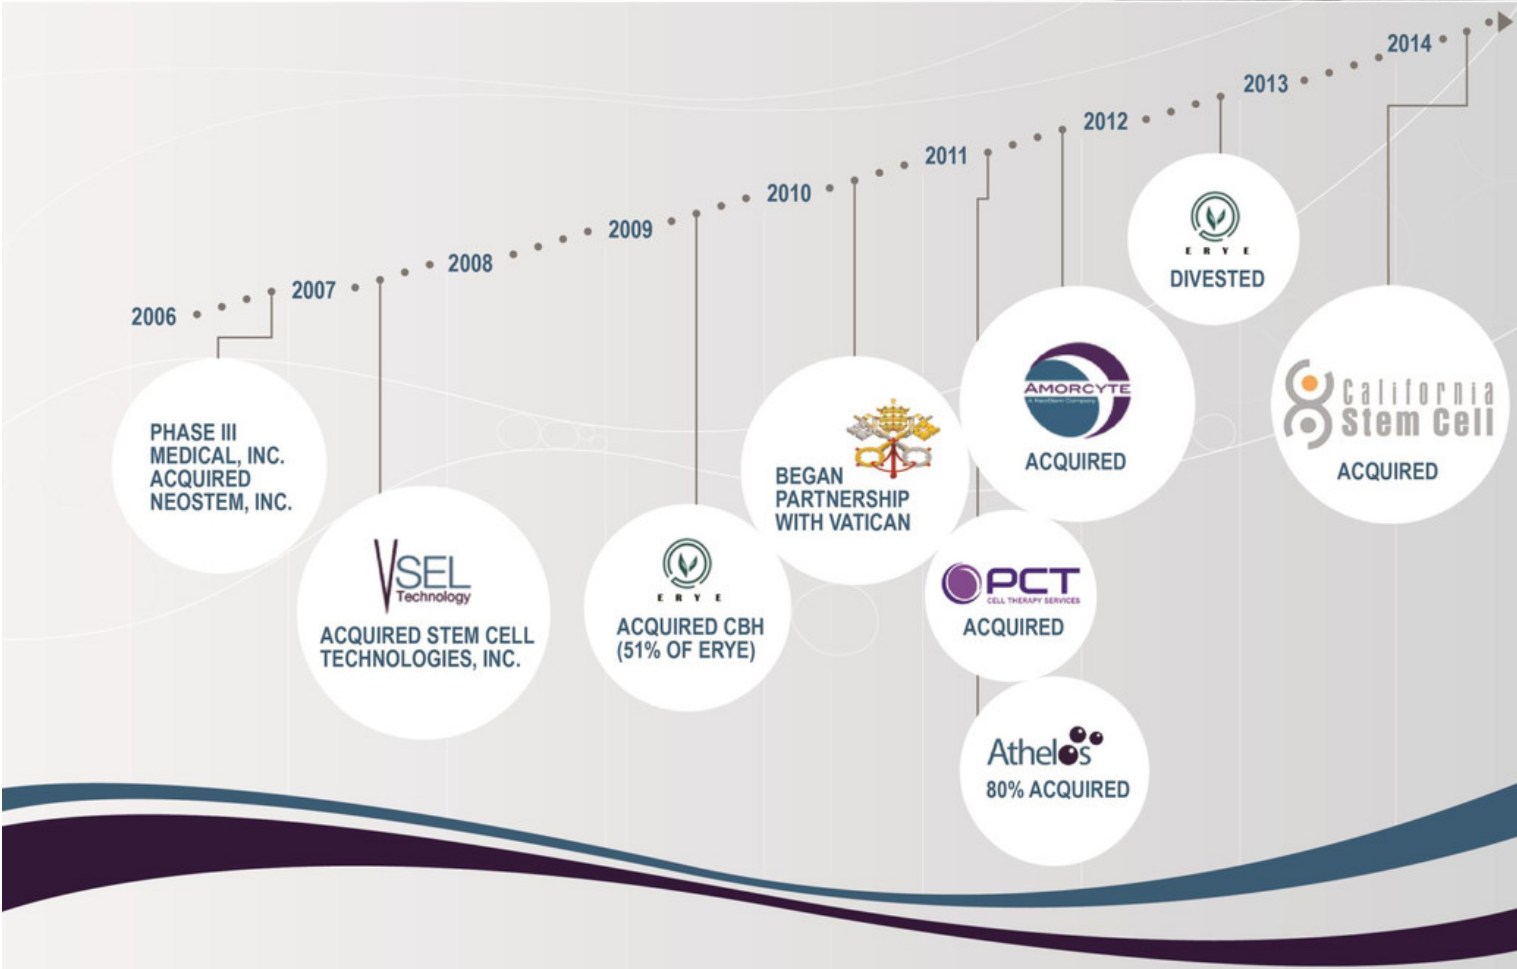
2006
2007
2008
2009
2010
2011
2012
2013
2014

PHASE III MEDICAL, INC. ACQUIRED NEOSTEM, INC.

VSEL Technology

ACQUIRED STEM CELL TECHNOLOGIES, INC.

E R Y E

ACQUIRED CBH (51% OF ERYE)

BEGAN PARTNERSHIP WITH VATICAN

AMORCYTE
A NeoStem Company

ACQUIRED

PCT
CELL THERAPY SERVICES

ACQUIRED

Athelos

80% ACQUIRED

E R Y E

DIVESTED

California Stem Cell

ACQUIRED